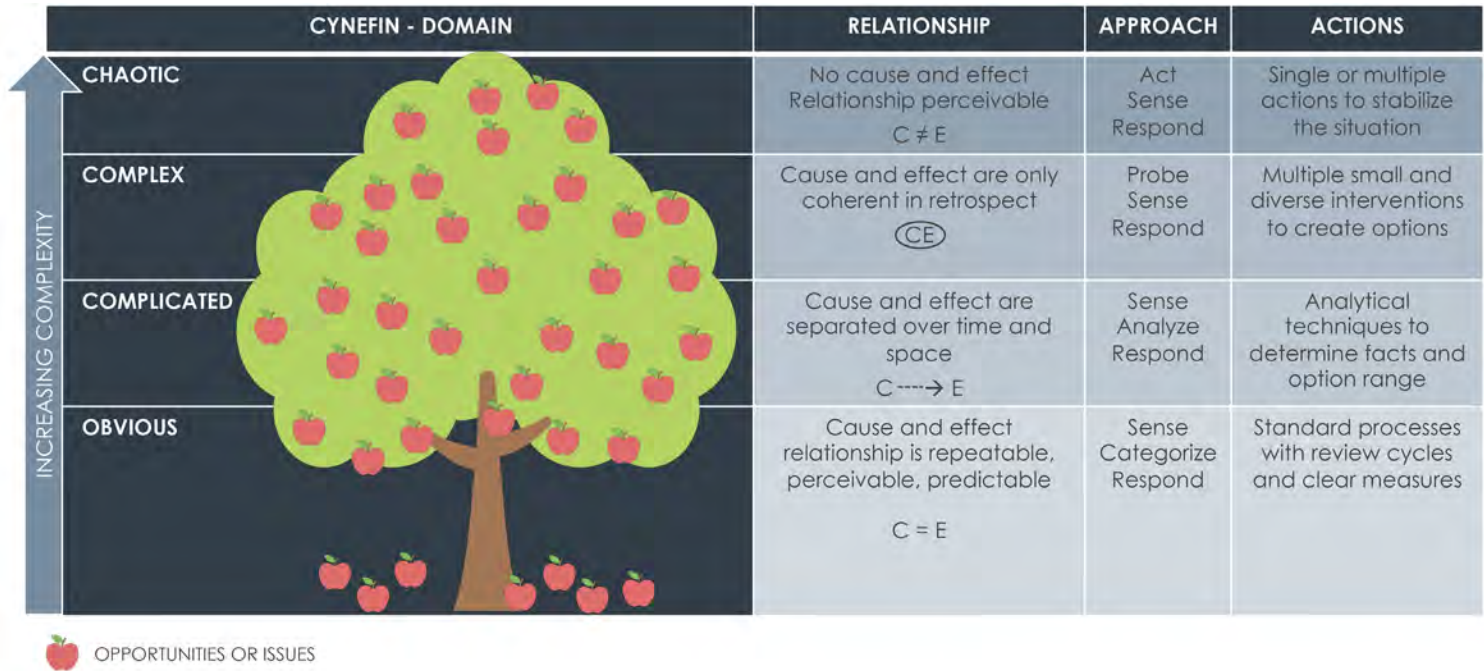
INCREASING COMPLEXITY

| CYNEFIN - DOMAIN | RELATIONSHIP | APPROACH | ACTIONS |
|---|---|---|---|
| CHAOTIC | No cause and effect Relationship perceivable $C \neq E$ | Act Sense Respond | Single or multiple actions to stabilize the situation |
| COMPLEX | Cause and effect are only coherent in retrospect (CE) | Probe Sense Respond | Multiple small and diverse interventions to create options |
| COMPLICATED | Cause and effect are separated over time and space C ----→ E | Sense Analyze Respond | Analytical techniques to determine facts and option range |
| OBVIOUS | Cause and effect relationship is repeatable, perceivable, predictable $C = E$ | Sense Categorize Respond | Standard processes with review cycles and clear measures |

OPPORTUNITIES OR ISSUES